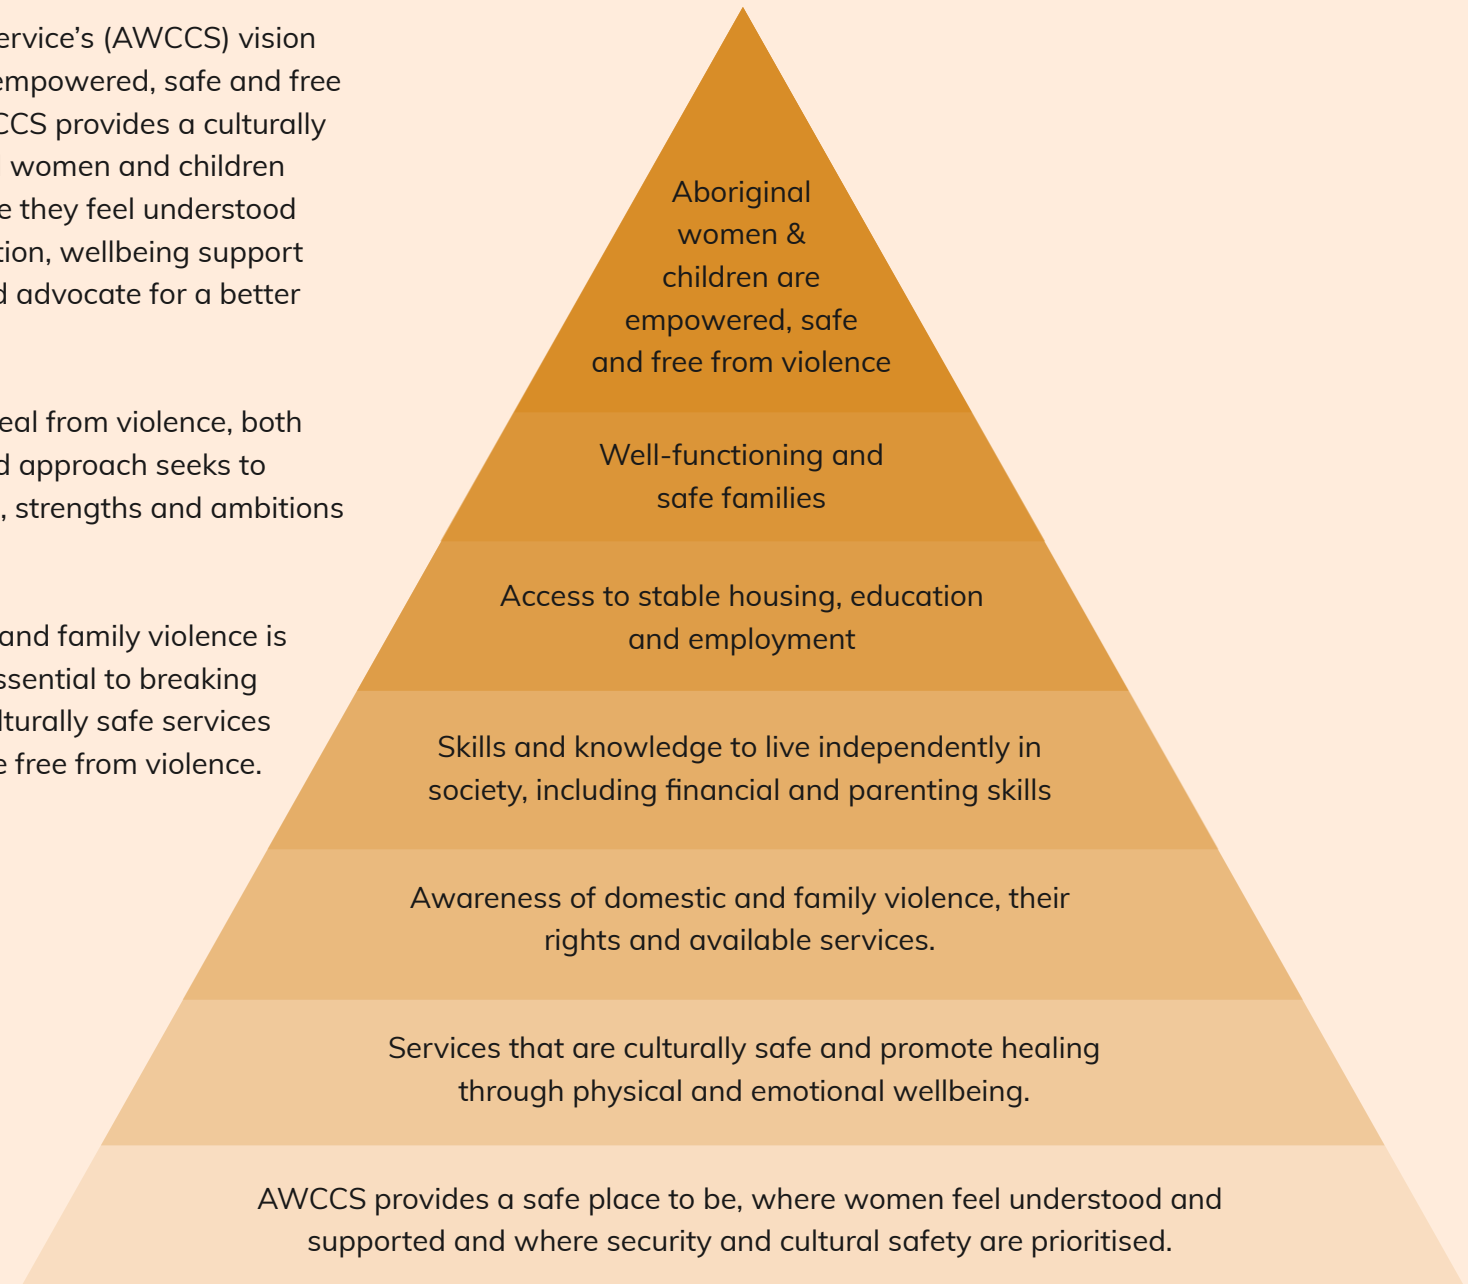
ervice's (AWCCS) vision empowered, safe and free CCS provides a culturally women and children e they feel understood tion, wellbeing support d advocate for a better

eal from violence, both d approach seeks to , strengths and ambitions

and family violence is ssential to breaking lturally safe services e free from violence.

Aboriginal women & children are empowered, safe and free from violence

Well-functioning and safe families

Access to stable housing, education and employment

Skills and knowledge to live independently in society, including financial and parenting skills

Awareness of domestic and family violence, their rights and available services.

Services that are culturally safe and promote healing through physical and emotional wellbeing.

AWCCS provides a safe place to be, where women feel understood and supported and where security and cultural safety are prioritised.